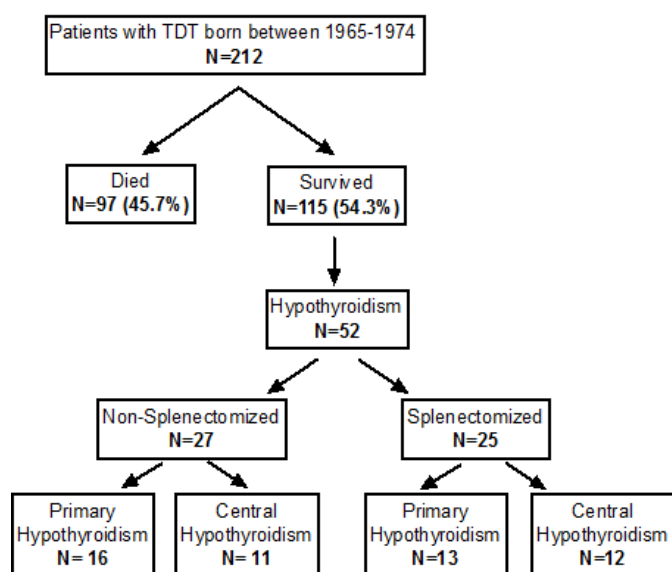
Patients with TDT born between 1965-1974
N=212

Died
N=97 (45.7%)

Survived
N=115 (54.3%)

Hypothyroidism
N=52

Non-Splenectomized
N=27

Splenectomized
N=25

Primary
Hypothyroidism
N= 16

Central
Hypothyroidism
N= 11

Primary
Hypothyroidism
N=13

Central
Hypothyroidism
N=12